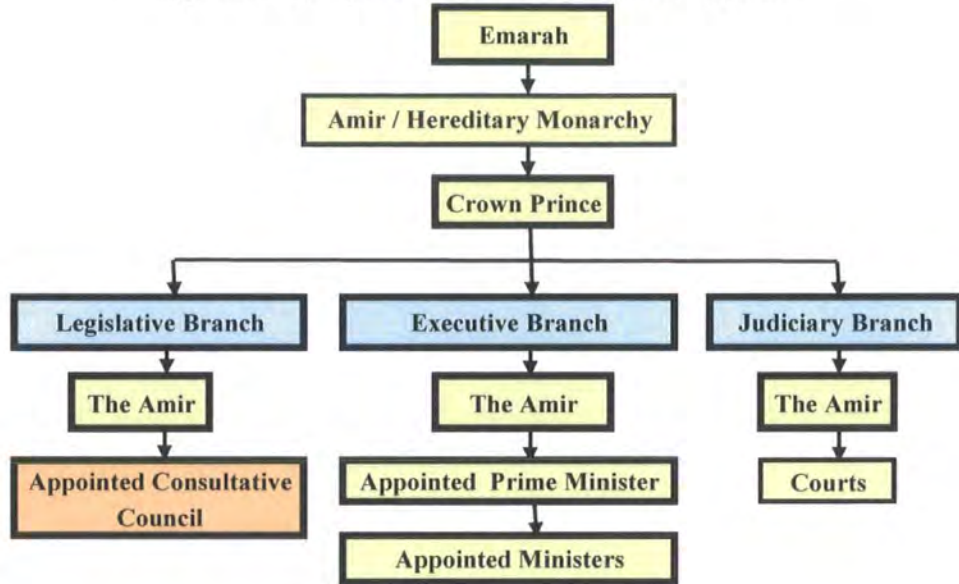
Emarah

Amir / Hereditary Monarchy

Crown Prince

Legislative Branch

The Amir

Appointed Consultative Council

Executive Branch

The Amir

Appointed Prime Minister

Appointed Ministers

Judiciary Branch

The Amir

Courts